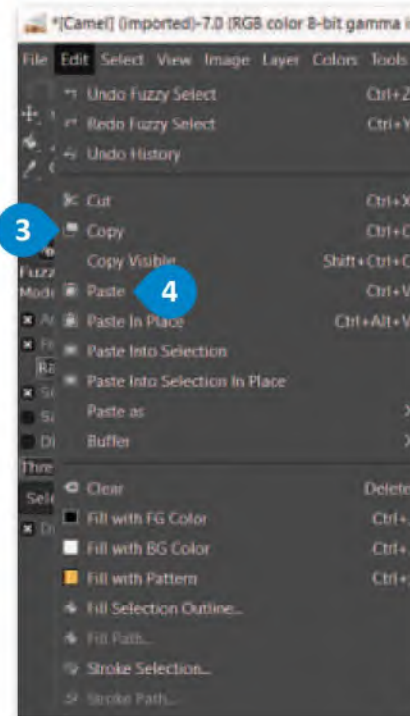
*[Camel] (imported)-7.0 (RGB color 8-bit gamma i

File Edit Select View Image Layer Colors Tools

Undo Fuzzy Select Ctrl+Z
Redo Fuzzy Select Ctrl+Y
Undo History

Cut Ctrl+X
3
Copy Ctrl+C
Copy Visible Shift+Ctrl+C
Paste 4 Ctrl+V
Paste In Place Ctrl+Alt+V
Paste Into Selection
Paste Into Selection In Place
Paste as
Buffer

Clear Delete
Fill with FG Color Ctrl+.
Fill with BG Color Ctrl+.
Fill with Pattern Ctrl+
Fill Selection Outline...
Fill Path...
Stroke Selection...
Stroke Path...

Fuzz
Mode
Thre
Sele